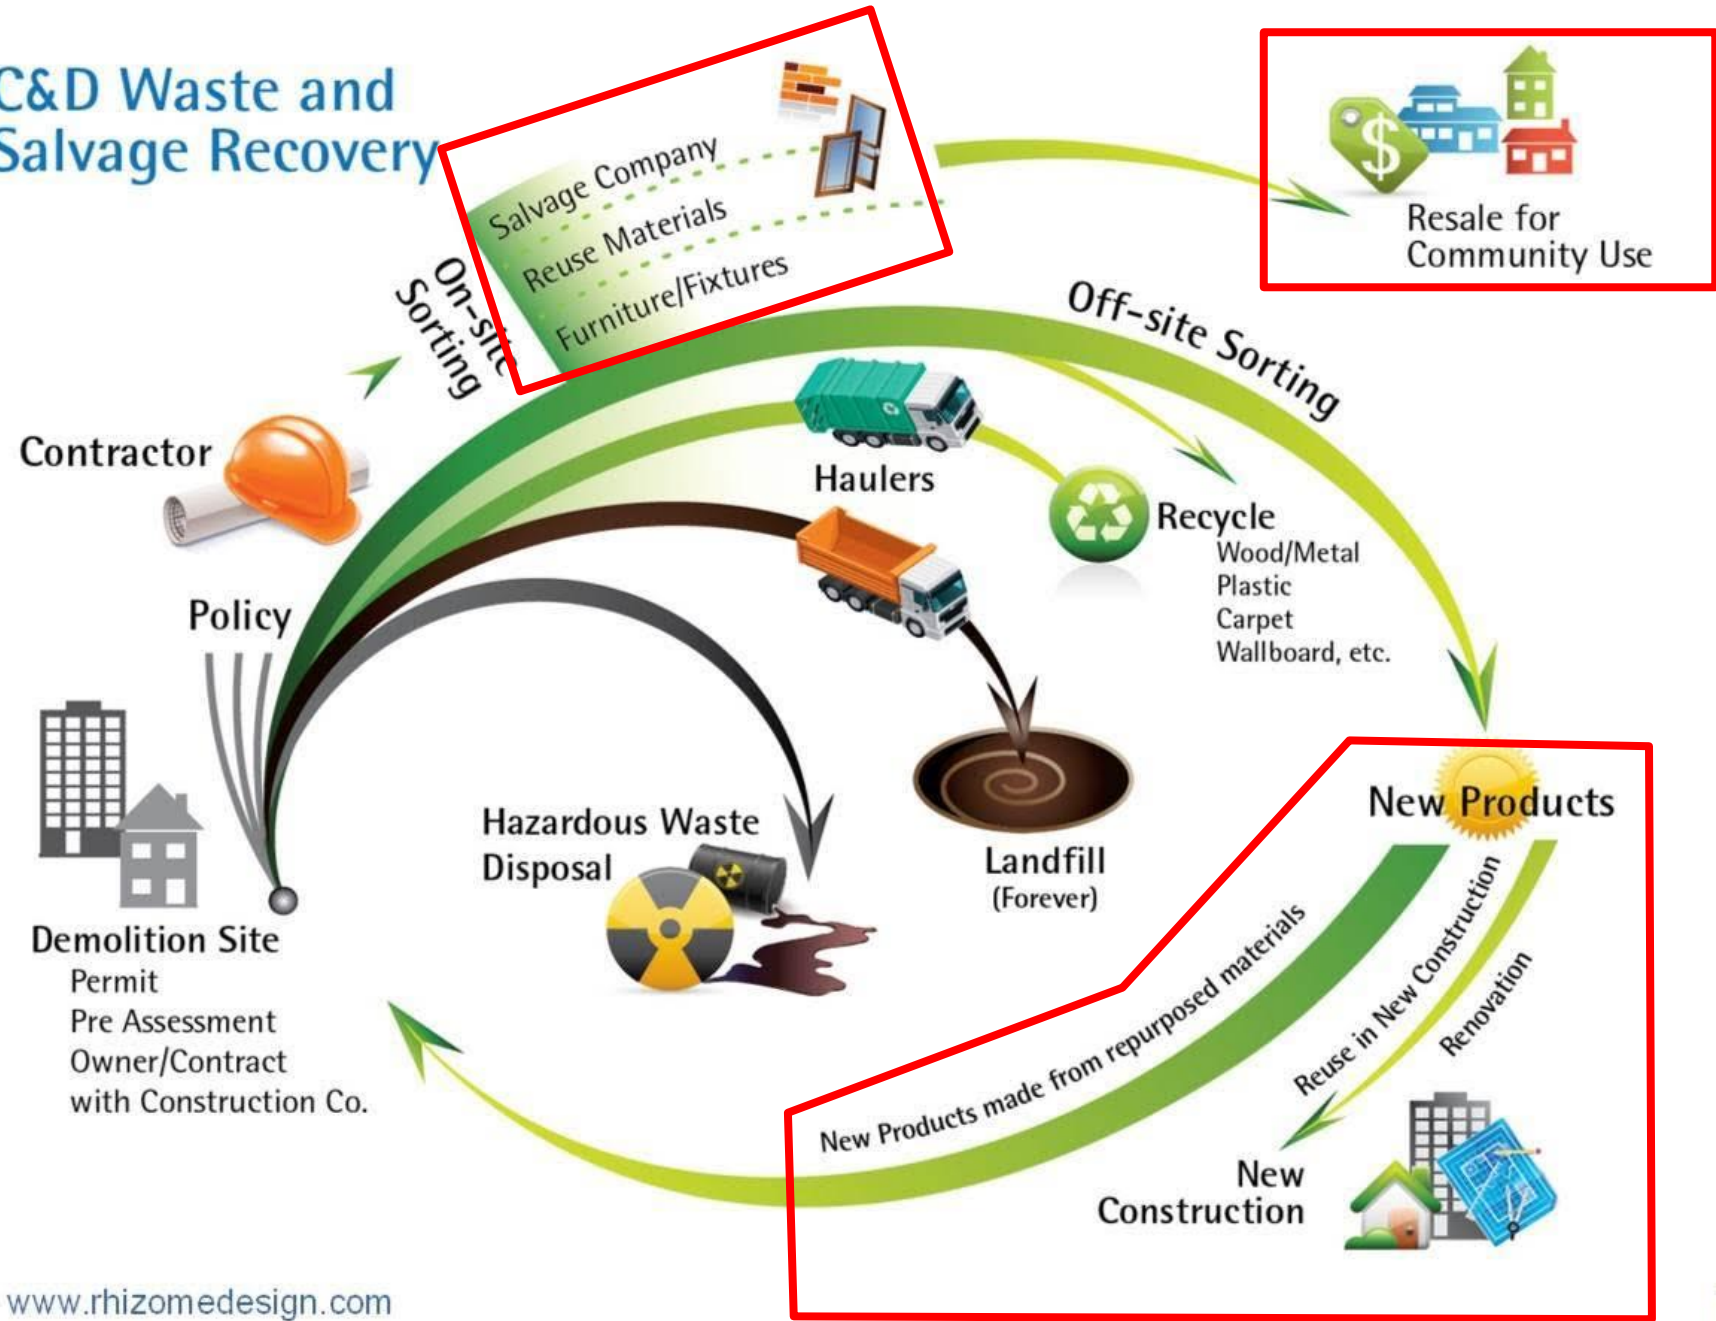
C&D Waste and Salvage Recovery

Salvage Company
Reuse Materials
Furniture/Fixtures

Resale for Community Use

On-site Sorting

Off-site Sorting

Contractor

Haulers

Recycle
Wood/Metal
Plastic
Carpet
Wallboard, etc.

Policy

Hazardous Waste Disposal

Landfill
(Forever)

New Products

Demolition Site
Permit
Pre Assessment
Owner/Contract with Construction Co.

New Products made from repurposed materials

Reuse in New Construction

Renovation

New Construction

www.rhizomedesign.com